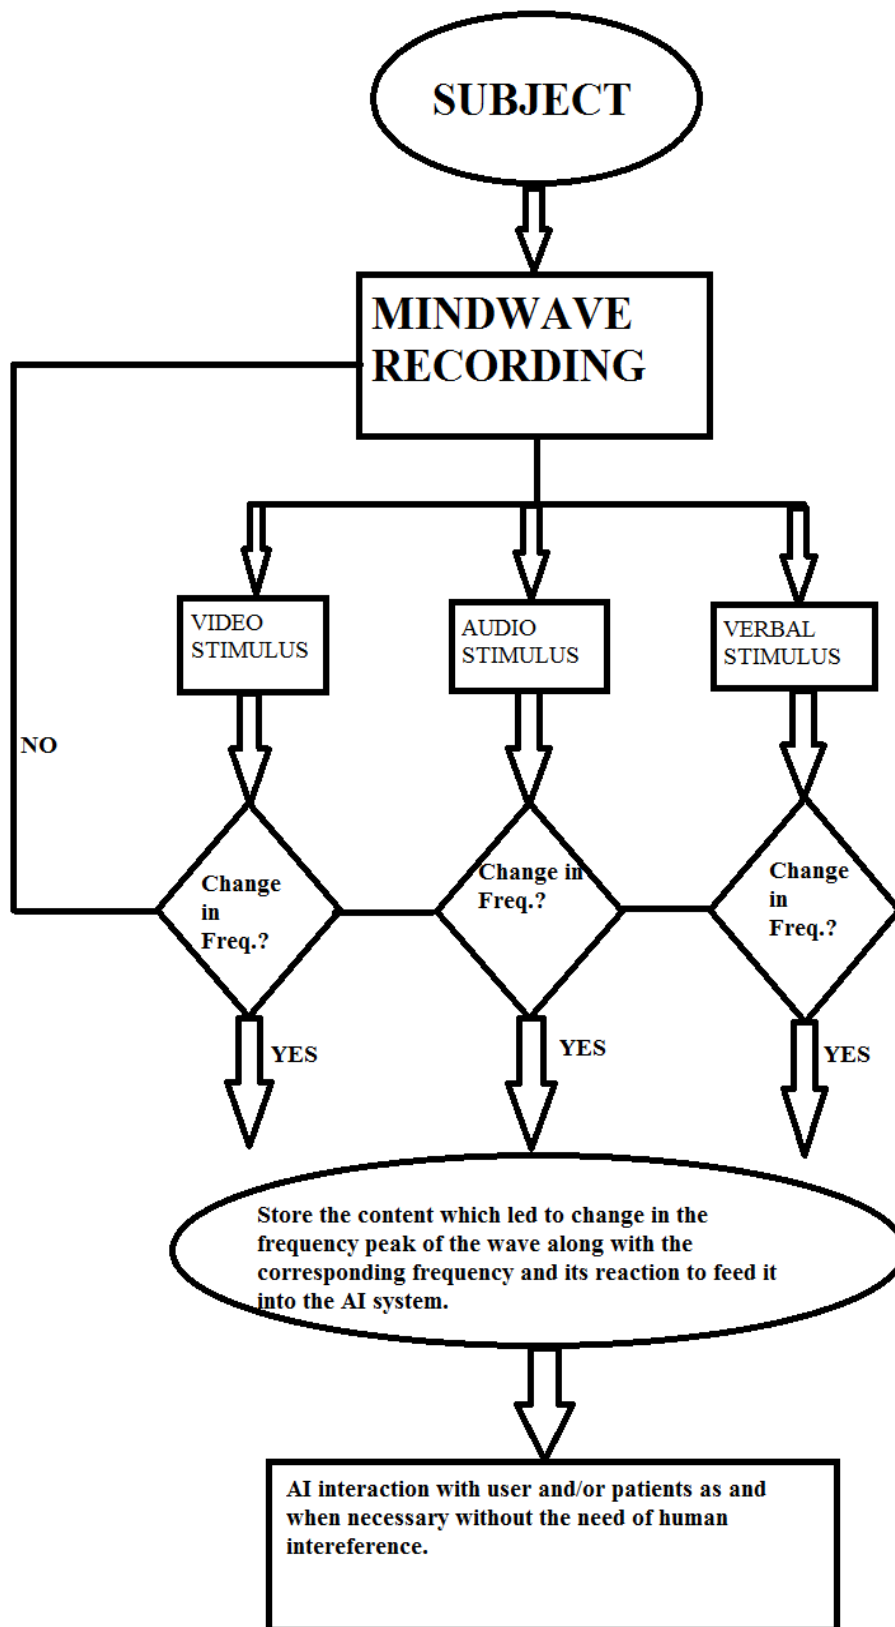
SUBJECT

MINDWAVE RECORDING

VIDEO STIMULUS

AUDIO STIMULUS

VERBAL STIMULUS

NO

Change in Freq.?

Change in Freq.?

Change in Freq.?

YES

YES

YES

Store the content which led to change in the frequency peak of the wave along with the corresponding frequency and its reaction to feed it into the AI system.

AI interaction with user and/or patients as and when necessary without the need of human intereference.